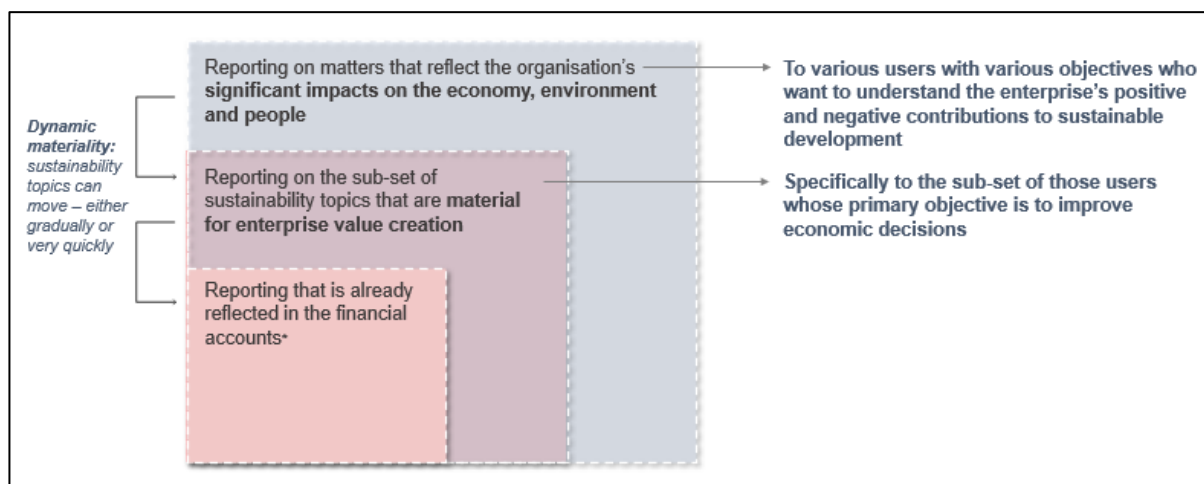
Dynamic materiality: sustainability topics can move – either gradually or very quickly

Reporting on matters that reflect the organisation's **significant impacts on the economy, environment and people**

To various users with various objectives who want to understand the enterprise's positive and negative contributions to sustainable development

Reporting on the sub-set of sustainability topics that are **material for enterprise value creation**

Specifically to the sub-set of those users whose primary objective is to improve economic decisions

Reporting that is already reflected in the financial accounts*